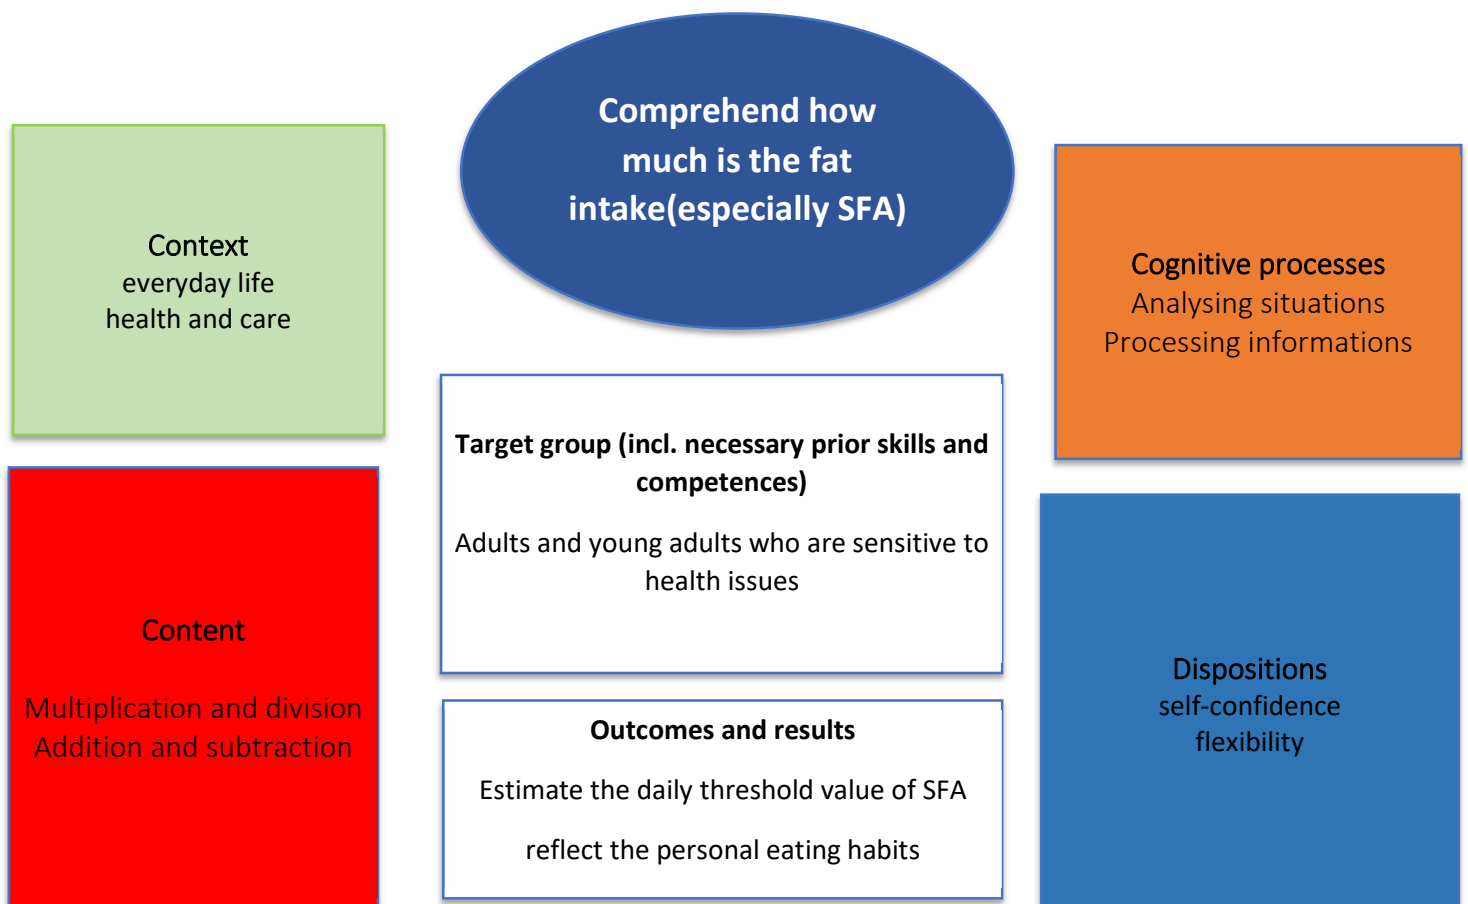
Comprehend how much is the fat intake(especially SFA)

Context
everyday life
health and care

Cognitive processes
Analysing situations
Processing informations

Target group (incl. necessary prior skills and competences)

Adults and young adults who are sensitive to health issues

Content

Multiplication and division
Addition and subtraction

Dispositions
self-confidence
flexibility

Outcomes and results

Estimate the daily threshold value of SFA

reflect the personal eating habits